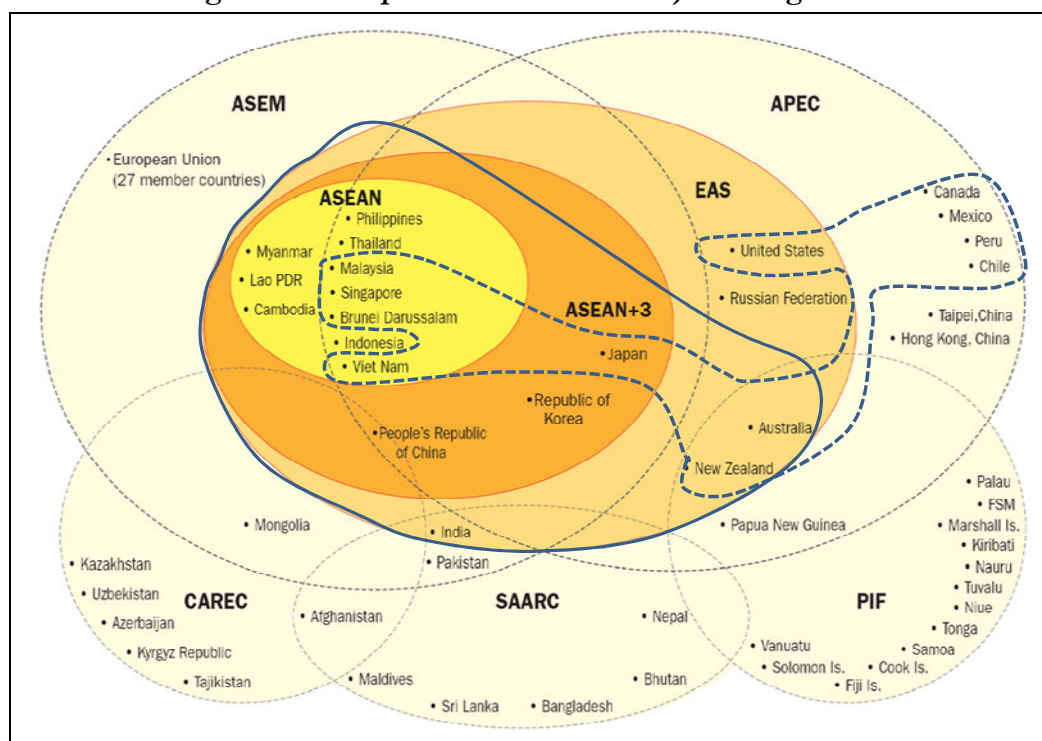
ASEM

APEC

• European Union (27 member countries)

EAS

ASEAN

• Philippines
• Thailand
• Myanmar
• Lao PDR
• Cambodia
• Malaysia
• Singapore
• Brunei Darussalam
• Indonesia
• Viet Nam

ASEAN+3

• Japan

• Republic of Korea

• People's Republic of China

• United States

• Russian Federation

• Australia

• New Zealand

• Canada
• Mexico
• Peru
• Chile

• Taipei,China
• Hong Kong, China

• Mongolia

• India
• Pakistan

• Papua New Guinea

• Kazakhstan
• Uzbekistan
• Azerbaijan
• Kyrgyz Republic
• Tajikistan

CAREC

• Afghanistan

SAARC

• Nepal

• Maldives
• Sri Lanka
• Bangladesh
• Bhutan

PIF

• Palau
• FSM
• Marshall Is.
• Kiribati
• Nauru
• Tuvalu
• Niue
• Tonga
• Samoa
• Vanuatu
• Solomon Is.
• Cook Is.
• Fiji Is.